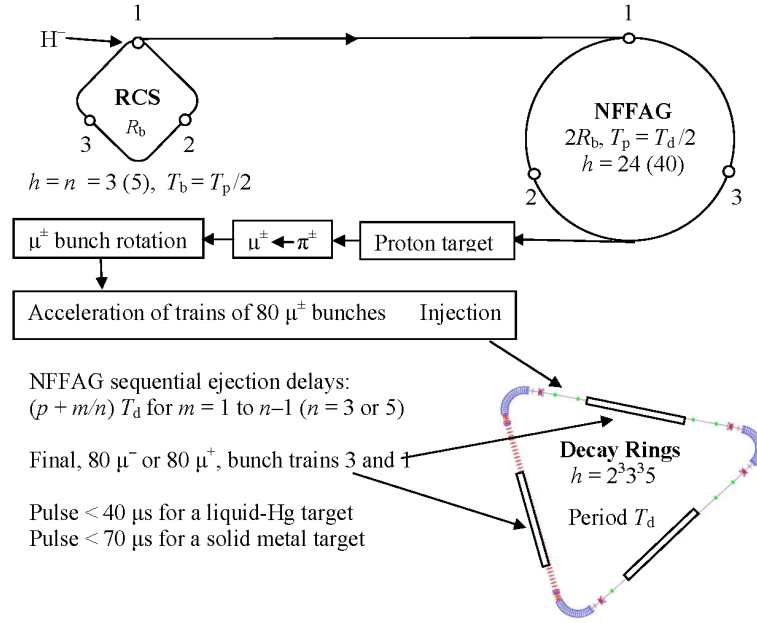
$H^{-}$

1

RCS
$R_b$

3

2

$h = n = 3$ (5), $T_b = T_p/2$

1

NFFAG
$2R_b$, $T_p = T_d/2$
$h = 24$ (40)

2

3

$\mu^{\pm}$ bunch rotation

$\mu^{\pm} \leftarrow \pi^{\pm}$

Proton target

Acceleration of trains of 80 $\mu^{\pm}$ bunches

Injection

NFFAG sequential ejection delays:
$(p + m/n)\, T_d$ for $m = 1$ to $n-1$ ($n = 3$ or 5)

Final, 80 $\mu^{-}$ or 80 $\mu^{+}$, bunch trains 3 and 1

Pulse < 40 μs for a liquid-Hg target
Pulse < 70 μs for a solid metal target

Decay Rings
$h = 2^3 3^3 5$

Period $T_d$